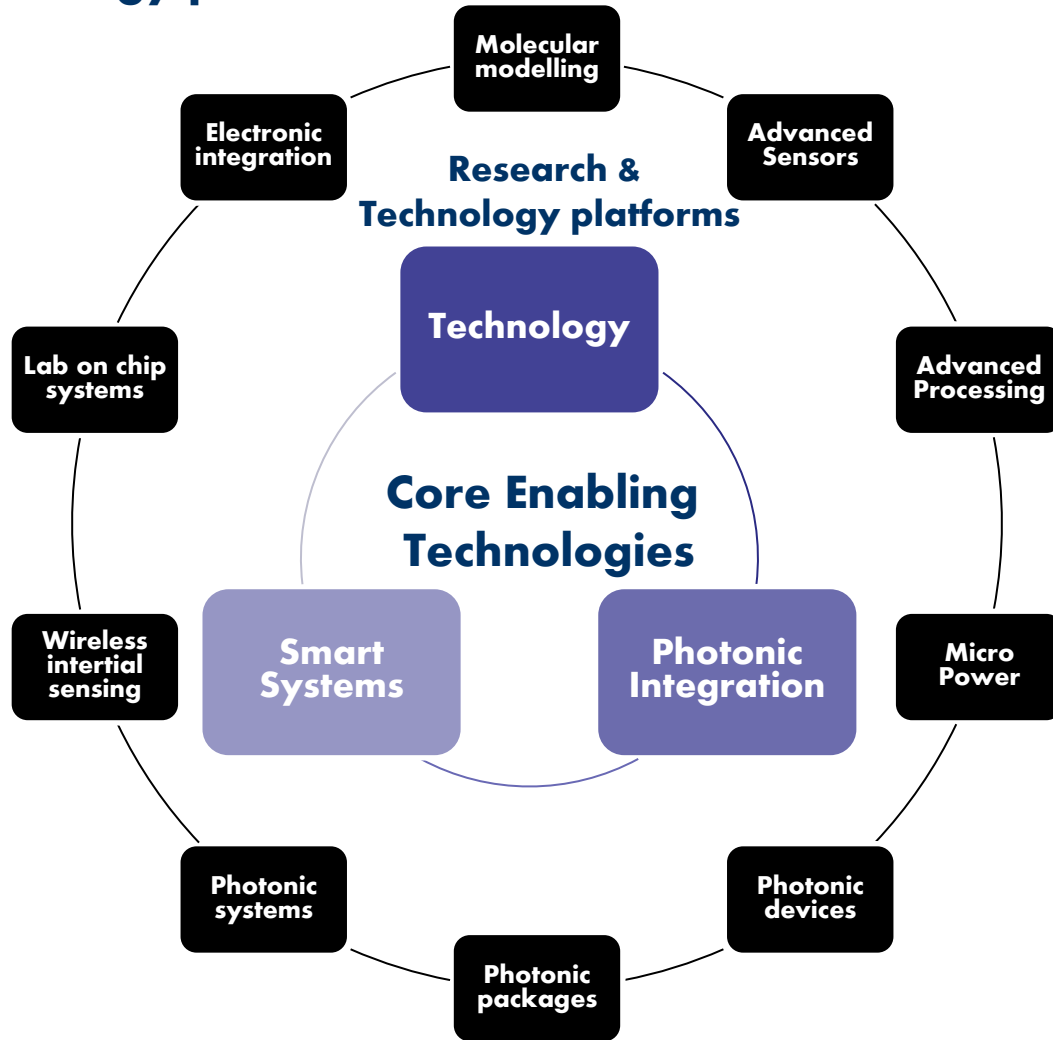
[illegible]

Molecular modelling

Electronic integration

Advanced Sensors

Research & Technology platforms

Technology

Lab on chip systems

Advanced Processing

Core Enabling Technologies

Wireless intertial sensing

Smart Systems

Photonic Integration

Micro Power

Photonic systems

Photonic devices

Photonic packages